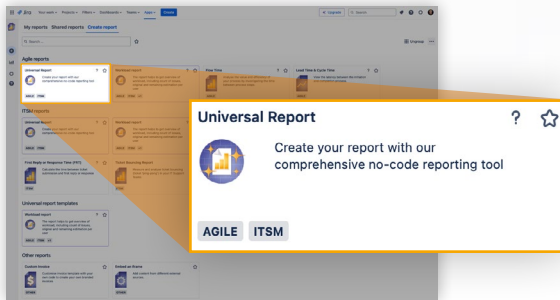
Jira Your work Projects Filters Dashboards Teams Apps Create

Upgrade Search

My reports Shared reports Create report

Search

Agile reports

Universal Report

Workload report

Flow Time

Lead Time & Cycle Time

ITSM reports

Universal Report

Workload report

First Reply or Response Time (FRT)

Ticket Escalating Report

Universal report templates

Workload report

Other reports

Custom Reports

Embed an iframe

Universal Report

?

Create your report with our comprehensive no-code reporting tool

AGILE

ITSM